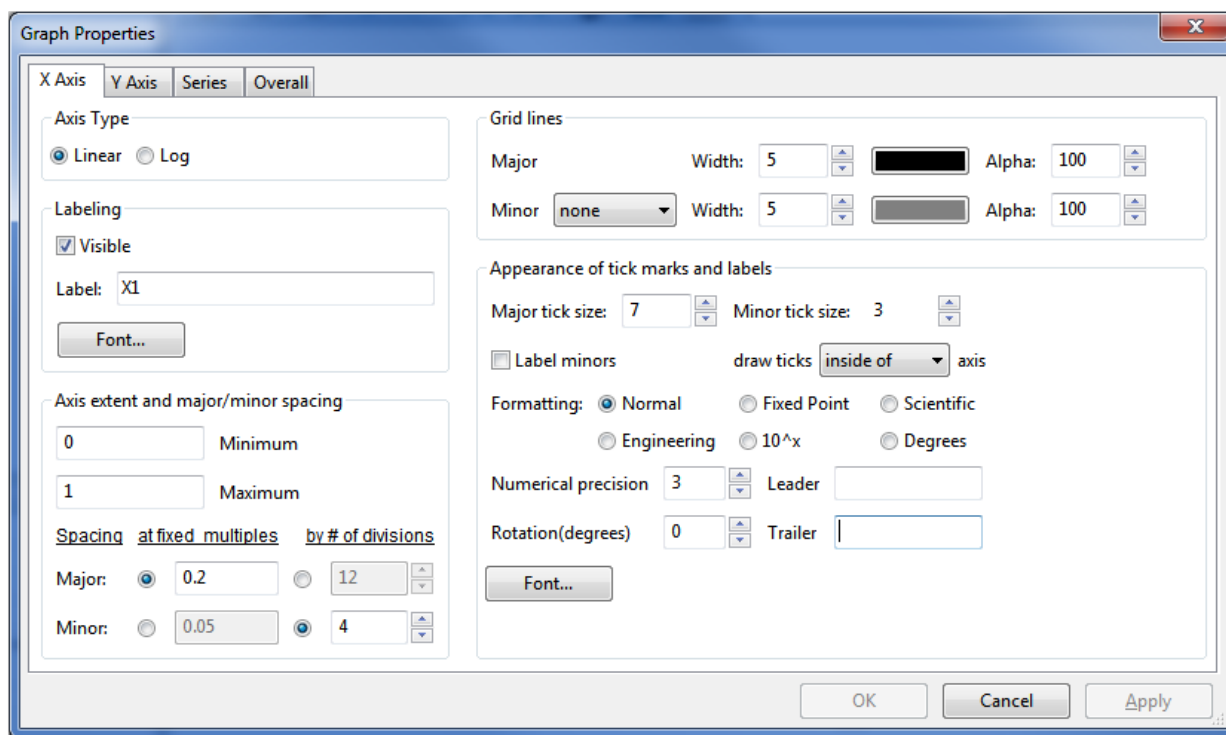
Graph Properties

X Axis | Y Axis | Series | Overall

Axis Type
Linear Log

Labeling
Visible
Label: X1
Font...

Axis extent and major/minor spacing
0 Minimum
1 Maximum
Spacing at fixed multiples by # of divisions
Major: 0.2 12
Minor: 0.05 4

Grid lines
Major Width: 5 Alpha: 100
Minor none Width: 5 Alpha: 100

Appearance of tick marks and labels
Major tick size: 7 Minor tick size: 3
Label minors draw ticks inside of axis
Formatting: Normal Fixed Point Scientific
Engineering 10^x Degrees
Numerical precision 3 Leader
Rotation(degrees) 0 Trailer
Font...

OK Cancel Apply